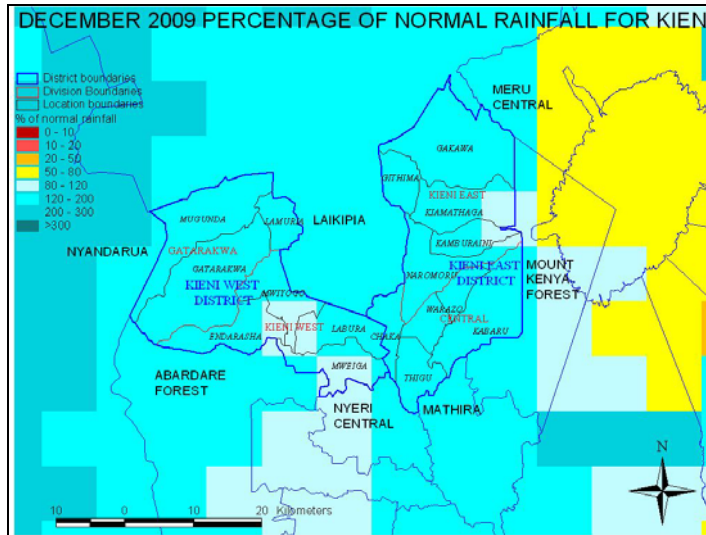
DECEMBER 2009 PERCENTAGE OF NORMAL RAINFALL FOR KIEN

District boundaries
Division Boundaries
Location boundaries
% of normal rainfall
0 - 10
10 - 20
20 - 50
50 - 80
80 - 120
120 - 200
200 - 300
>300

MERU CENTRAL
GAKAWA
GITHIMA
KIENI EAST
KIAMATHAGA
KAMBURAINI
MOUNT KENYA FOREST
NAROMORU
KIENI EAST DISTRICT
WARAZO
CENTRAL
KABARU
CHAKA
THIGU
MATHIRA
LAIKIPIA
MUGUNDA
LAMURIA
NYANDARUA
GATARAKWA
GATARAKWA
KIENI WEST DISTRICT
MWIYOGO
KIENI WEST
ENDARASHA
LABURA
MWEIGA
ABARDARE FOREST
NYERI CENTRAL

N

10 0 10 20 Kilometers